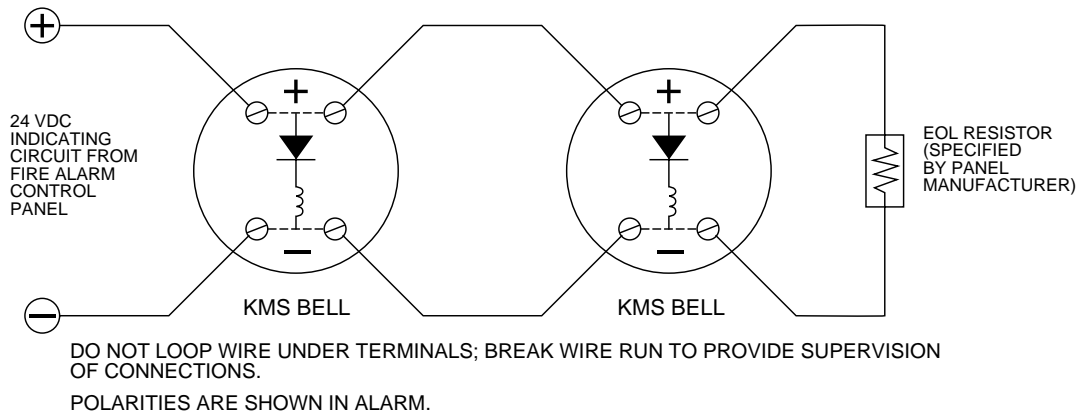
+

24 VDC INDICATING CIRCUIT FROM FIRE ALARM CONTROL PANEL

−

+

−

KMS BELL

+

−

KMS BELL

EOL RESISTOR (SPECIFIED BY PANEL MANUFACTURER)

DO NOT LOOP WIRE UNDER TERMINALS; BREAK WIRE RUN TO PROVIDE SUPERVISION OF CONNECTIONS.

POLARITIES ARE SHOWN IN ALARM.